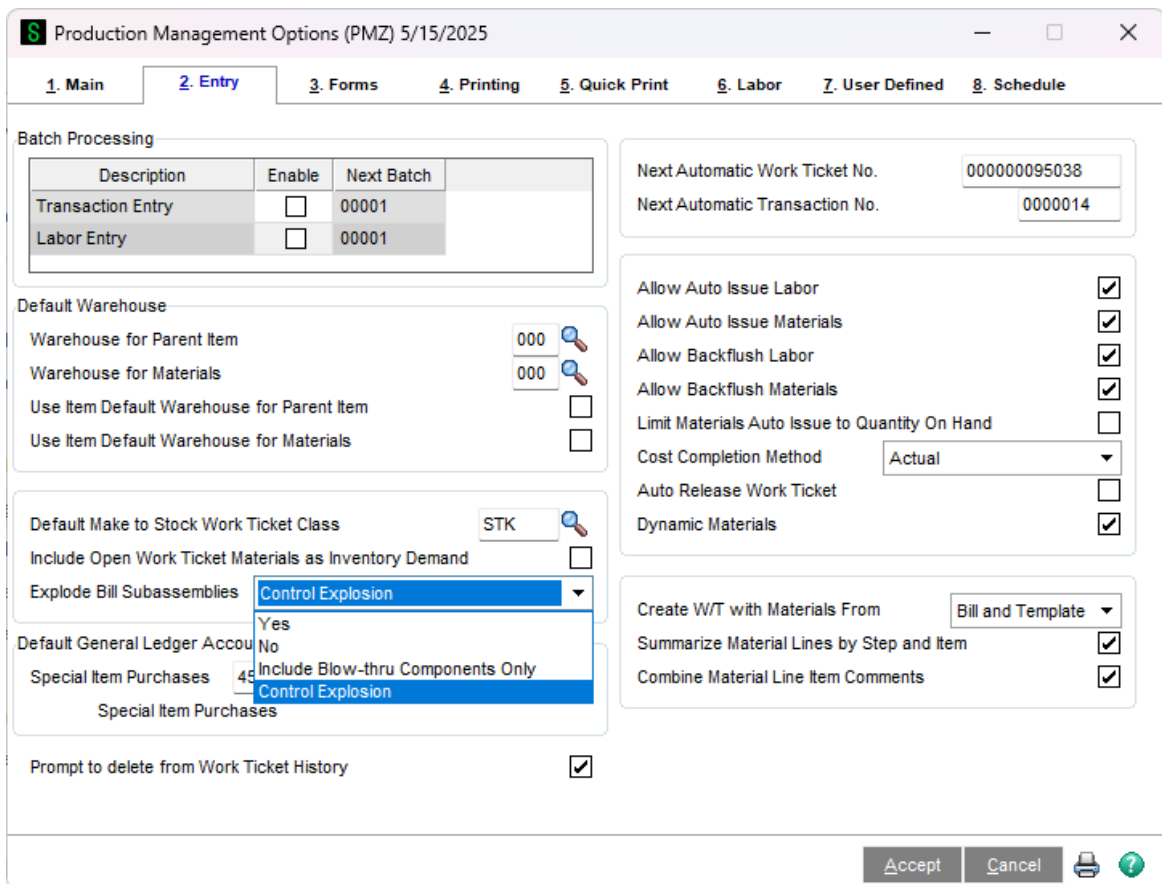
Production Management Options (PMZ) 5/15/2025

1. Main
2. Entry
3. Forms
4. Printing
5. Quick Print
6. Labor
7. User Defined
8. Schedule

Batch Processing

| Description | Enable | Next Batch |
|---|---|---|
| Transaction Entry | ☐ | 00001 |
| Labor Entry | ☐ | 00001 |

Default Warehouse
Warehouse for Parent Item 000
Warehouse for Materials 000
Use Item Default Warehouse for Parent Item ☐
Use Item Default Warehouse for Materials ☐

Default Make to Stock Work Ticket Class STK
Include Open Work Ticket Materials as Inventory Demand ☐
Explode Bill Subassemblies Control Explosion
Yes
No
Include Blow-thru Components Only
Control Explosion

Default General Ledger Accou
Special Item Purchases 45
Special Item Purchases

Prompt to delete from Work Ticket History ☑

Next Automatic Work Ticket No. 000000095038
Next Automatic Transaction No. 0000014

Allow Auto Issue Labor ☑
Allow Auto Issue Materials ☑
Allow Backflush Labor ☑
Allow Backflush Materials ☑
Limit Materials Auto Issue to Quantity On Hand ☐
Cost Completion Method Actual
Auto Release Work Ticket ☐
Dynamic Materials ☑

Create W/T with Materials From Bill and Template
Summarize Material Lines by Step and Item ☑
Combine Material Line Item Comments ☑

Accept
Cancel